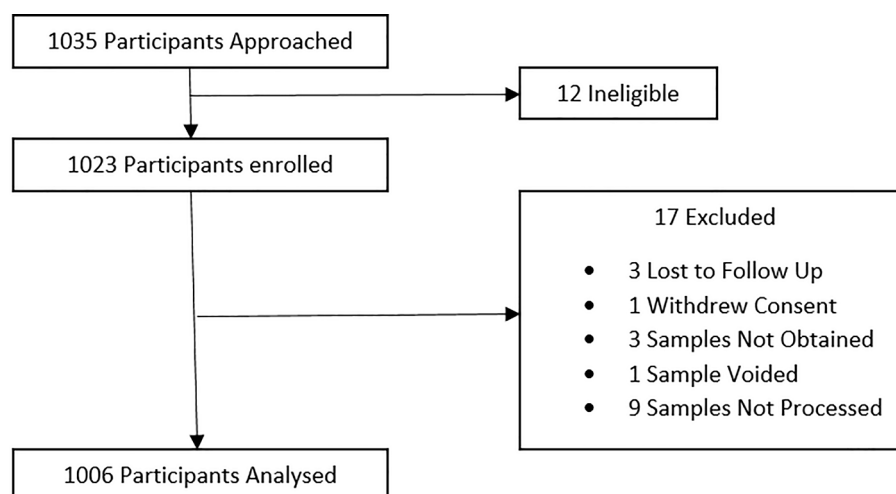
1035 Participants Approached

12 Ineligible

1023 Participants enrolled

17 Excluded

- 3 Lost to Follow Up
- 1 Withdrew Consent
- 3 Samples Not Obtained
- 1 Sample Voided
- 9 Samples Not Processed

1006 Participants Analysed